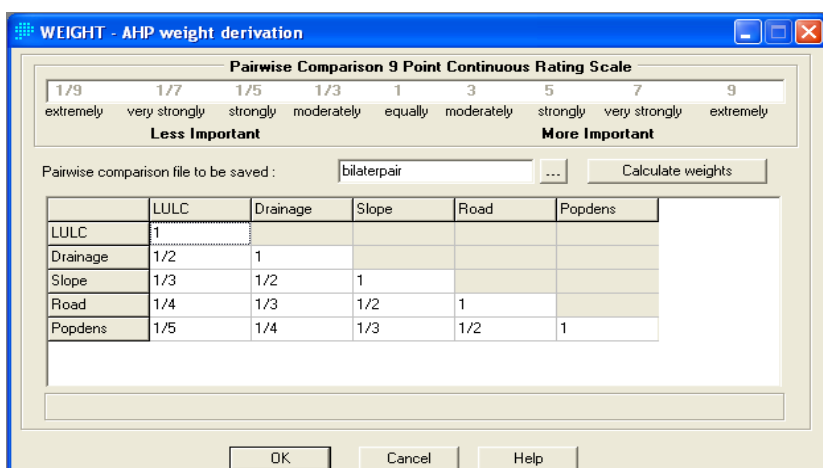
WEIGHT - AHP weight derivation

Pairwise Comparison 9 Point Continuous Rating Scale

| 1/9 | 1/7 | 1/5 | 1/3 | 1 | 3 | 5 | 7 | 9 |
|---|---|---|---|---|---|---|---|---|
| extremely | very strongly | strongly | moderately | equally | moderately | strongly | very strongly | extremely |

Less Important

More Important

Pairwise comparison file to be saved : bilaterpair ... Calculate weights

| | LULC | Drainage | Slope | Road | Popdens |
|---|---|---|---|---|---|
| LULC | 1 | | | | |
| Drainage | 1/2 | 1 | | | |
| Slope | 1/3 | 1/2 | 1 | | |
| Road | 1/4 | 1/3 | 1/2 | 1 | |
| Popdens | 1/5 | 1/4 | 1/3 | 1/2 | 1 |

OK Cancel Help